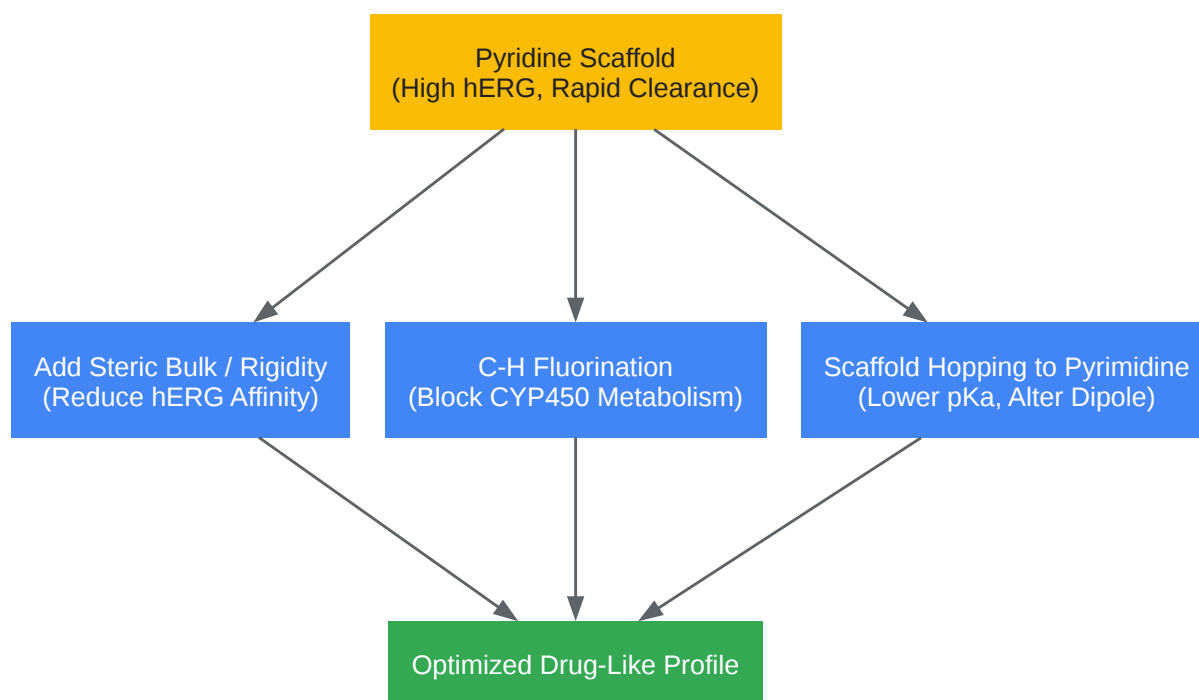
Pyridine Scaffold
(High hERG, Rapid Clearance)

Add Steric Bulk / Rigidity
(Reduce hERG Affinity)

C-H Fluorination
(Block CYP450 Metabolism)

Scaffold Hopping to Pyrimidine
(Lower pKa, Alter Dipole)

Optimized Drug-Like Profile